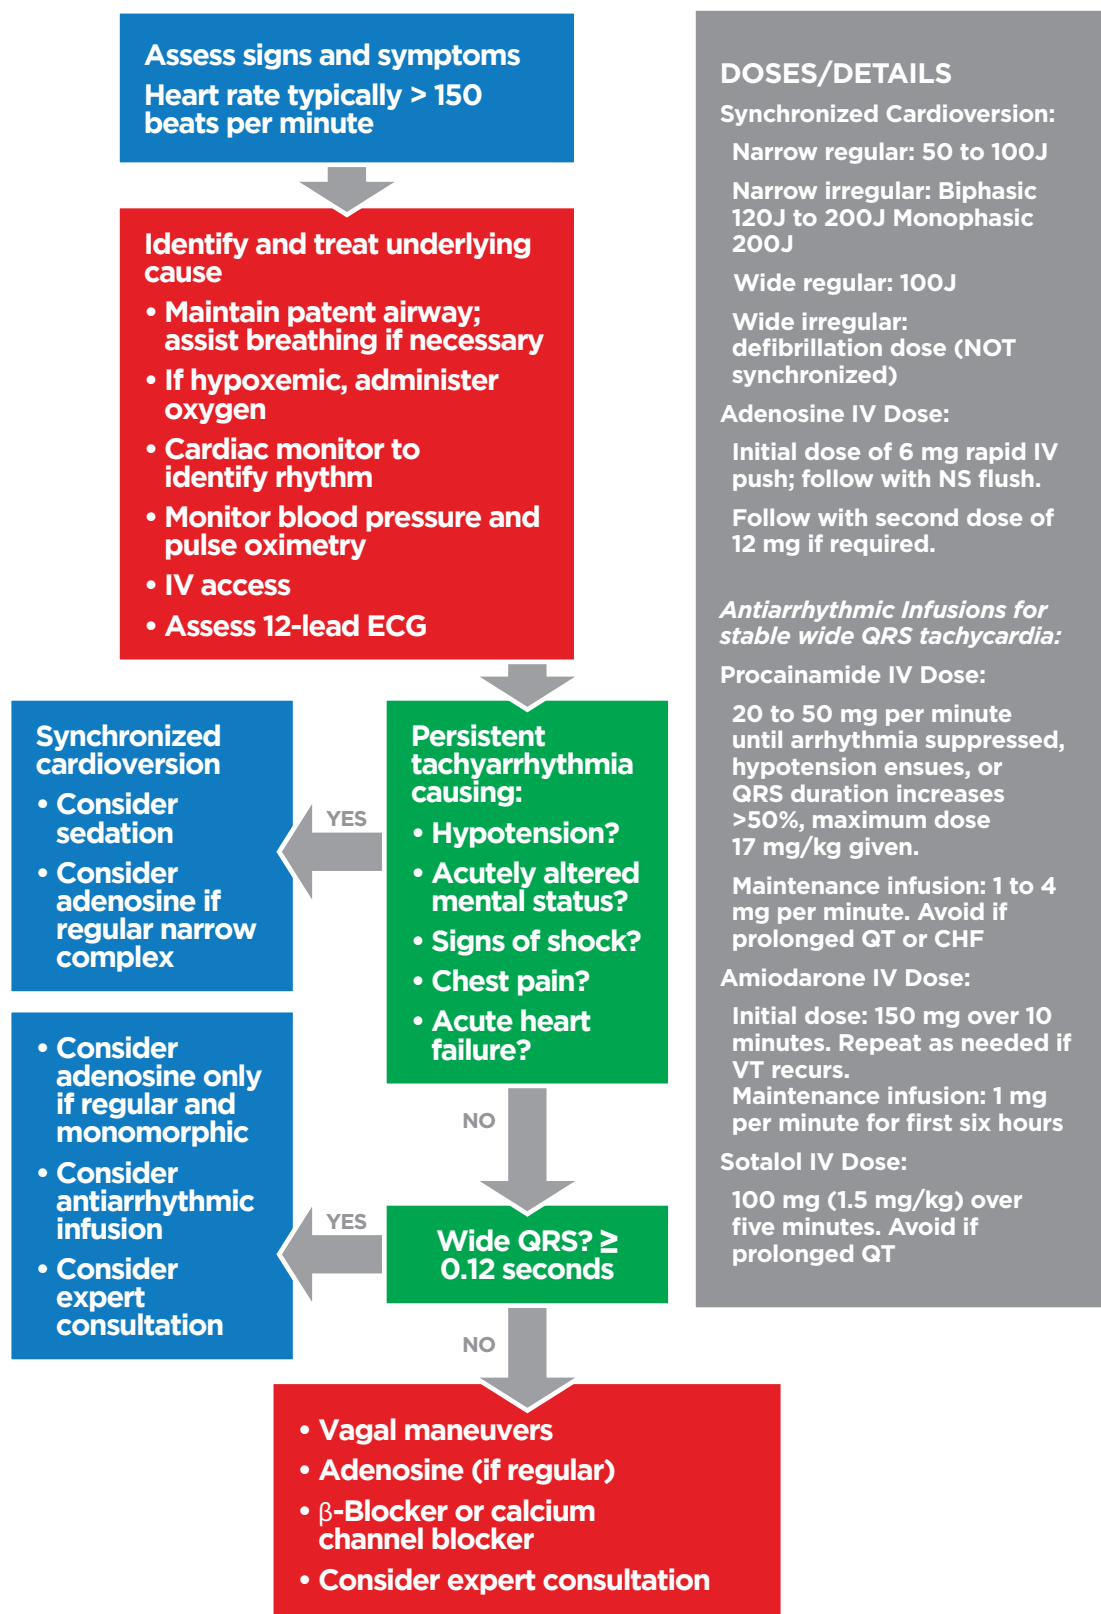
Assess signs and symptoms
Heart rate typically > 150 beats per minute

Identify and treat underlying cause
• Maintain patent airway; assist breathing if necessary
• If hypoxemic, administer oxygen
• Cardiac monitor to identify rhythm
• Monitor blood pressure and pulse oximetry
• IV access
• Assess 12-lead ECG

Persistent tachyarrhythmia causing:
• Hypotension?
• Acutely altered mental status?
• Signs of shock?
• Chest pain?
• Acute heart failure?

YES

Synchronized cardioversion
• Consider sedation
• Consider adenosine if regular narrow complex

NO

Wide QRS? ≥ 0.12 seconds

YES

• Consider adenosine only if regular and monomorphic
• Consider antiarrhythmic infusion
• Consider expert consultation

NO

• Vagal maneuvers
• Adenosine (if regular)
• β-Blocker or calcium channel blocker
• Consider expert consultation

DOSES/DETAILS
Synchronized Cardioversion:
Narrow regular: 50 to 100J
Narrow irregular: Biphasic 120J to 200J Monophasic 200J
Wide regular: 100J
Wide irregular: defibrillation dose (NOT synchronized)
Adenosine IV Dose:
Initial dose of 6 mg rapid IV push; follow with NS flush.
Follow with second dose of 12 mg if required.

Antiarrhythmic Infusions for stable wide QRS tachycardia:
Procainamide IV Dose:
20 to 50 mg per minute until arrhythmia suppressed, hypotension ensues, or QRS duration increases >50%, maximum dose 17 mg/kg given.
Maintenance infusion: 1 to 4 mg per minute. Avoid if prolonged QT or CHF
Amiodarone IV Dose:
Initial dose: 150 mg over 10 minutes. Repeat as needed if VT recurs.
Maintenance infusion: 1 mg per minute for first six hours
Sotalol IV Dose:
100 mg (1.5 mg/kg) over five minutes. Avoid if prolonged QT